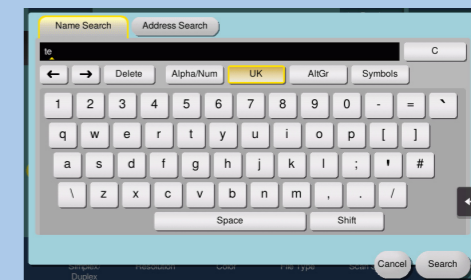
Name Search
Address Search

te

C

←
→
Delete
Alpha/Num
UK
AltGr
Symbols

1 2 3 4 5 6 7 8 9 0 - = `
q w e r t y u i o p [ ]
a s d f g h j k l ; ' #
\ z x c v b n m , . /
Space
Shift

Simplex/ Duplex
Resolution
Color
File Type
Scan

Cancel
Search